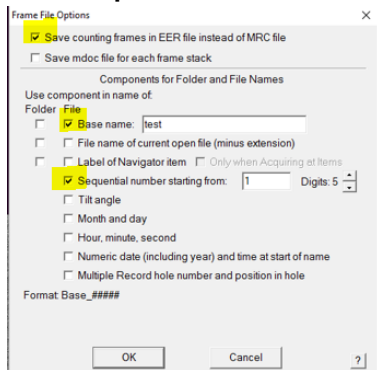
Frame File Options

Save counting frames in EER file instead of MRC file

Save mdoc file for each frame stack

Components for Folder and File Names

Use component in name of:

Folder File

Base name: test

File name of current open file (minus extension)

Label of Navigator item

Only when Acquiring at Items

Sequential number starting from: 1 Digits: 5

Tilt angle

Month and day

Hour, minute, second

Numeric date (including year) and time at start of name

Multiple Record hole number and position in hole

Format: Base_#####

OK

Cancel

?